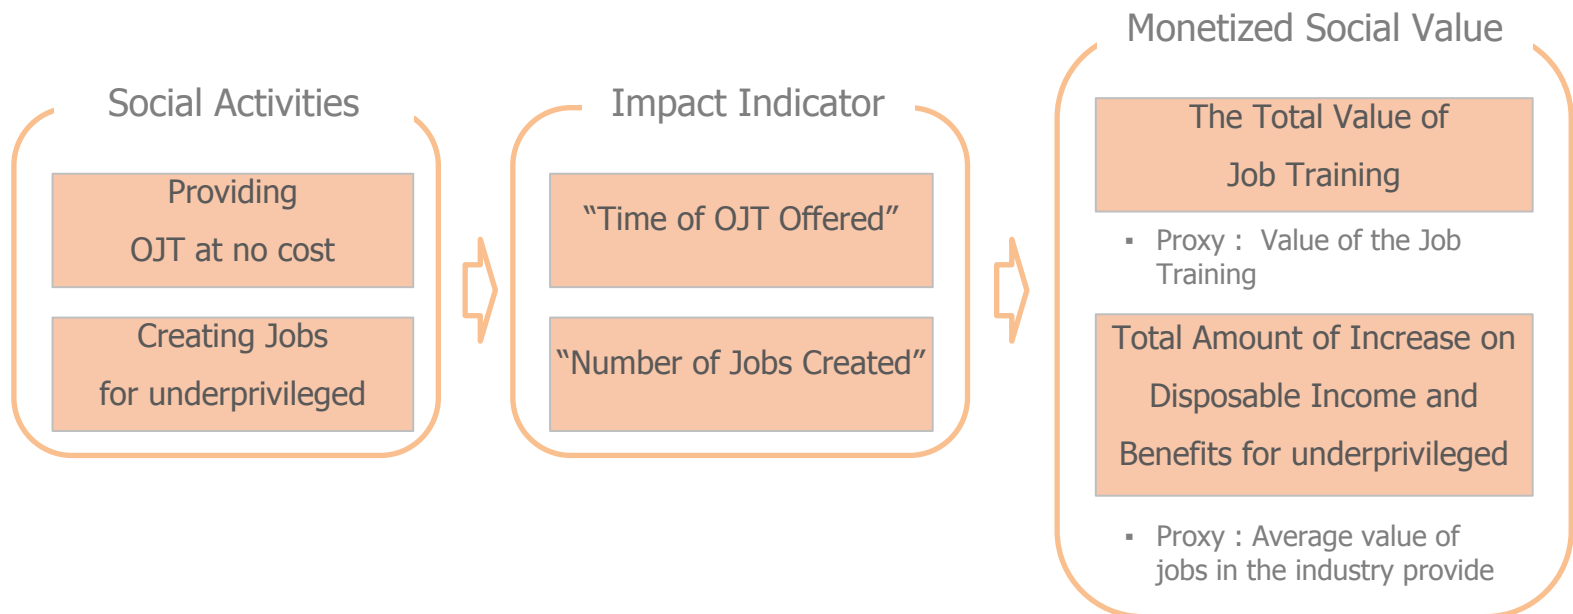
Social Activities

Providing
OJT at no cost

Creating Jobs
for underprivileged

Impact Indicator

“Time of OJT Offered”

“Number of Jobs Created”

Monetized Social Value

The Total Value of
Job Training

▪ Proxy : Value of the Job Training

Total Amount of Increase on
Disposable Income and
Benefits for underprivileged

▪ Proxy : Average value of jobs in the industry provide